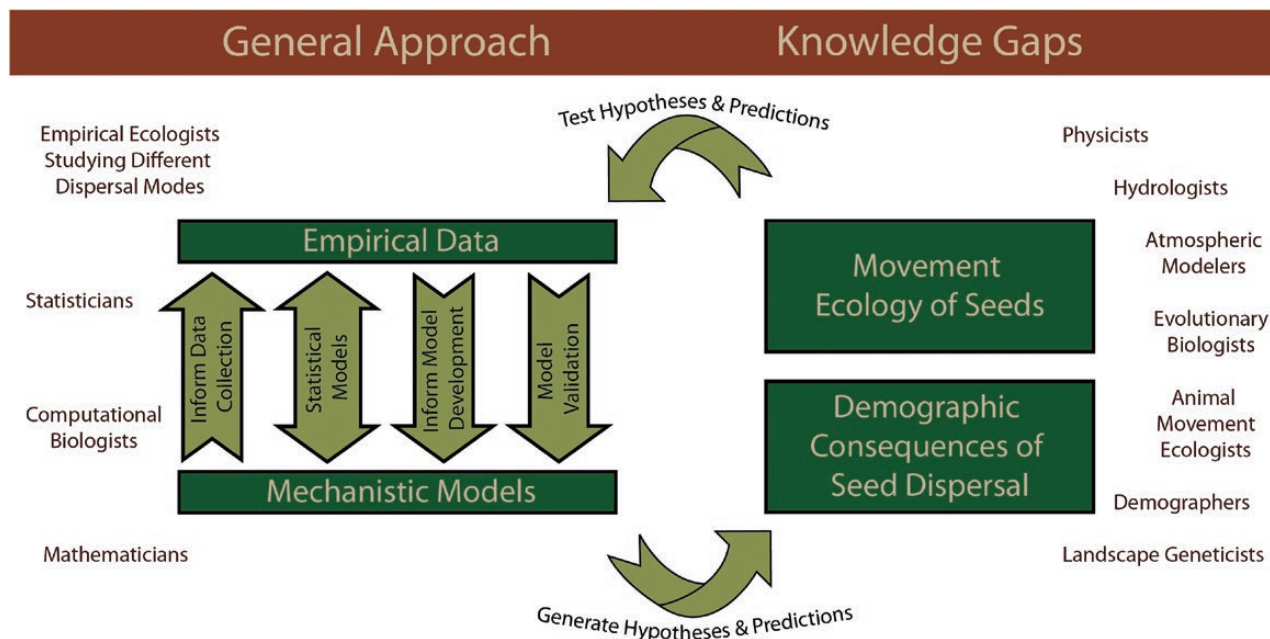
General Approach

Knowledge Gaps

Test Hypotheses & Predictions

Empirical Ecologists Studying Different Dispersal Modes

Empirical Data

Statisticians

Inform Data Collection

Statistical Models

Inform Model Development

Model Validation

Computational Biologists

Mechanistic Models

Mathematicians

Physicists

Hydrologists

Atmospheric Modelers

Movement Ecology of Seeds

Evolutionary Biologists

Animal Movement Ecologists

Demographic Consequences of Seed Dispersal

Demographers

Landscape Geneticists

Generate Hypotheses & Predictions